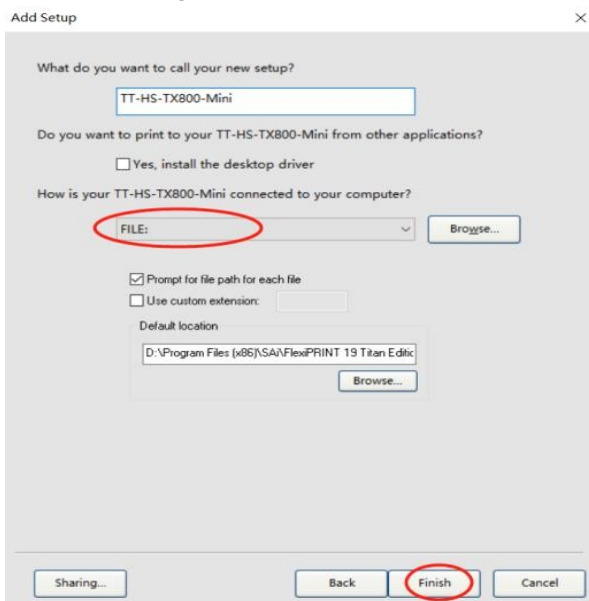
Add Setup

×

What do you want to call your new setup?

TT-HS-TX800-Mini

Do you want to print to your TT-HS-TX800-Mini from other applications?

Yes, install the desktop driver

How is your TT-HS-TX800-Mini connected to your computer?

FILE:

Browse...

Prompt for file path for each file

Use custom extension:

Default location

D:\Program Files (x86)\SAi\FlexiPRINT 19 Titan Editic

Browse...

Sharing...

Back

Finish

Cancel